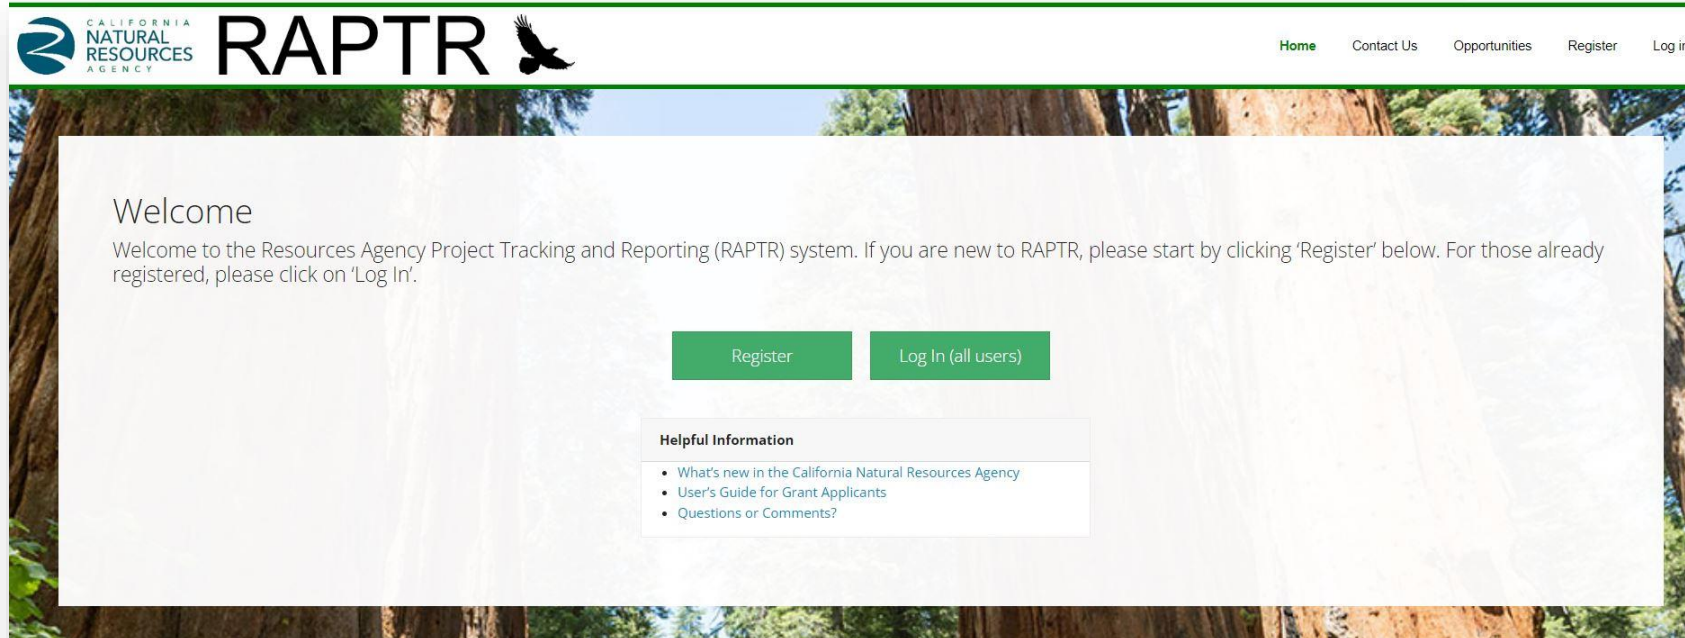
CALIFORNIA NATURAL RESOURCES AGENCY

RAPTR

Home Contact Us Opportunities Register Log i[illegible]

Welcome

Welcome to the Resources Agency Project Tracking and Reporting (RAPTR) system. If you are new to RAPTR, please start by clicking 'Register' below. For those already registered, please click on 'Log In'.

Register

Log In (all users)

Helpful Information

- What's new in the California Natural Resources Agency
- User's Guide for Grant Applicants
- Questions or Comments?